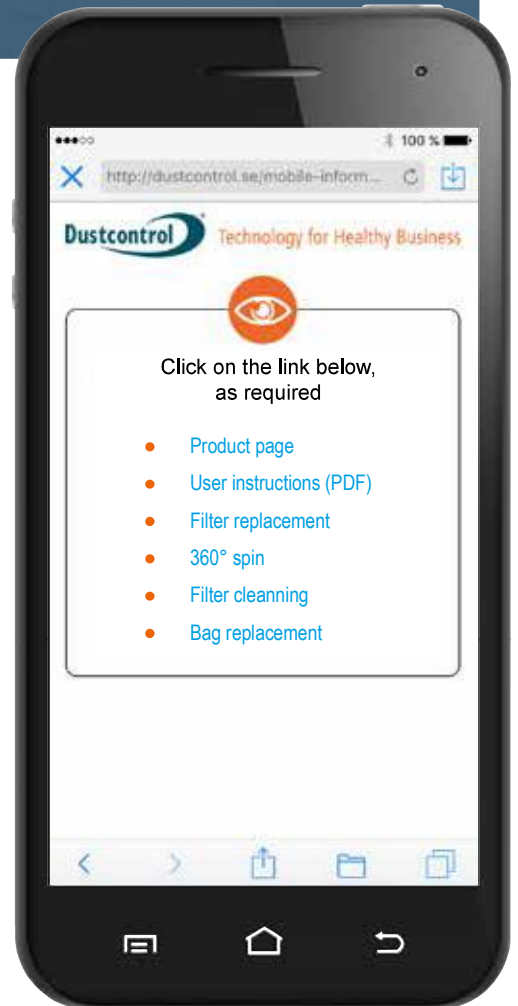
●●●○○ 100 %

http://dustcontrol.se/mobile-inform...

Dustcontrol® Technology for Healthy Business

Click on the link below, as required

- Product page
- User instructions (PDF)
- Filter replacement
- 360° spin
- Filter cleanning
- Bag replacement